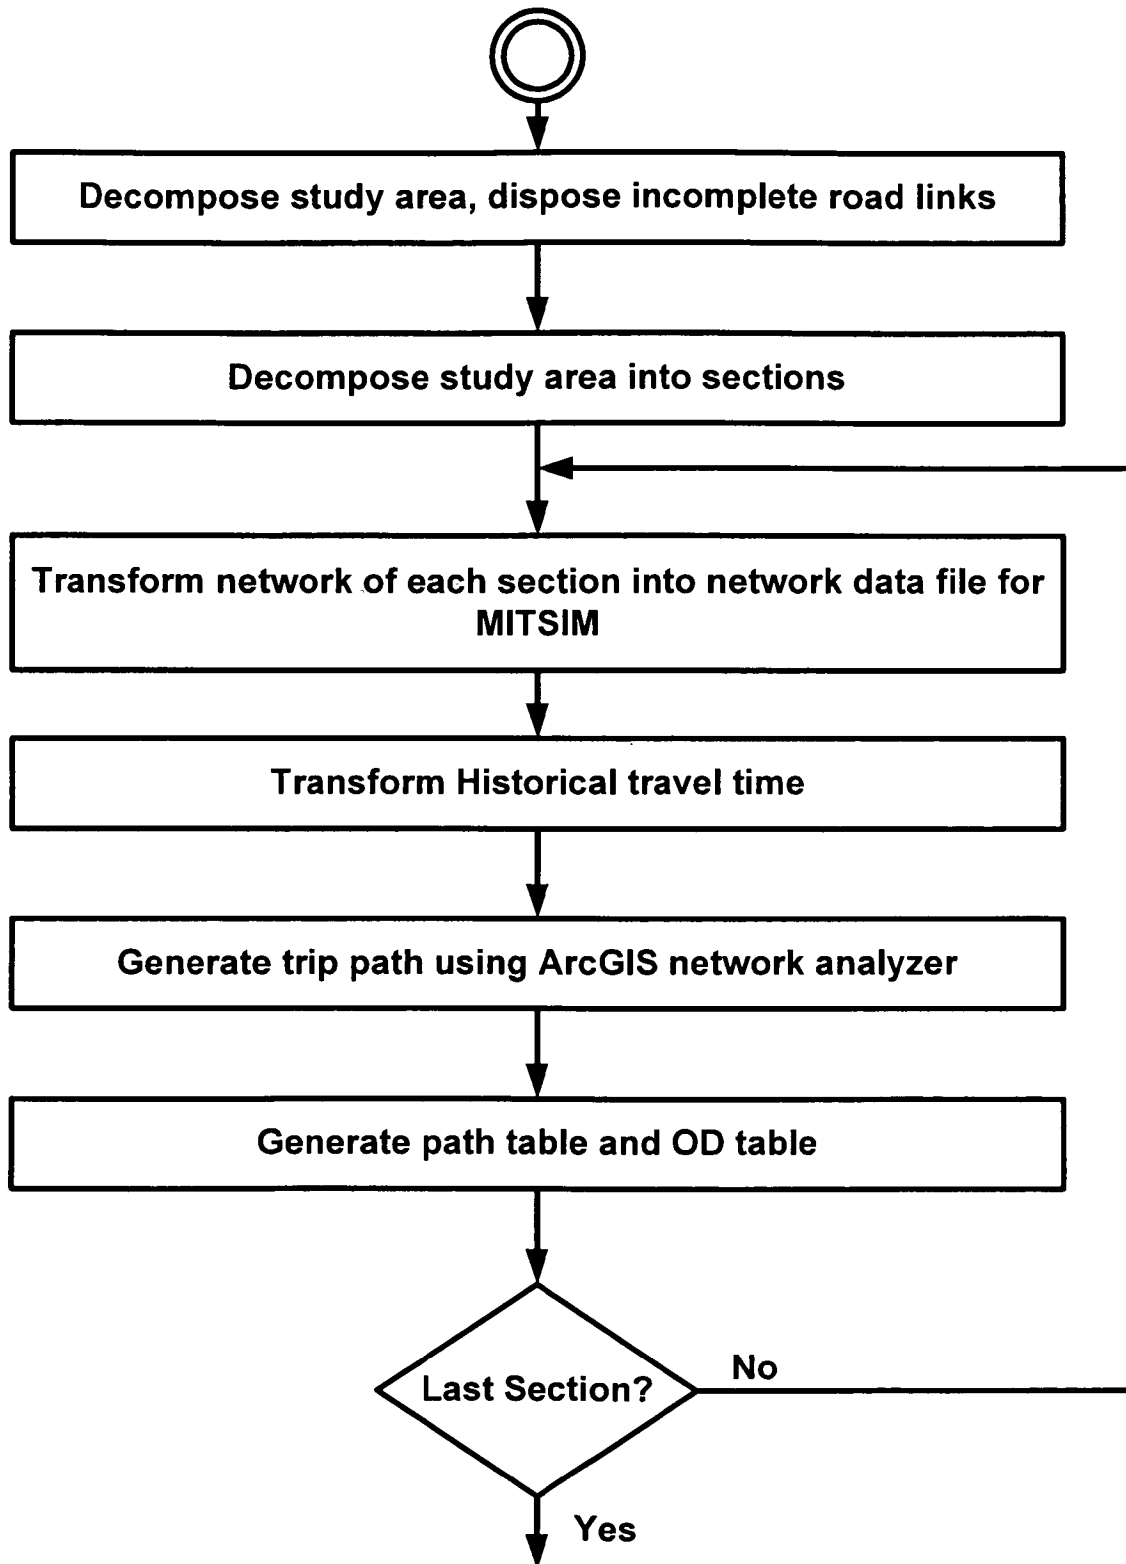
Decompose study area, dispose incomplete road links

Decompose study area into sections

Transform network of each section into network data file for MITSIM

Transform Historical travel time

Generate trip path using ArcGIS network analyzer

Generate path table and OD table

Last Section?

No

Yes